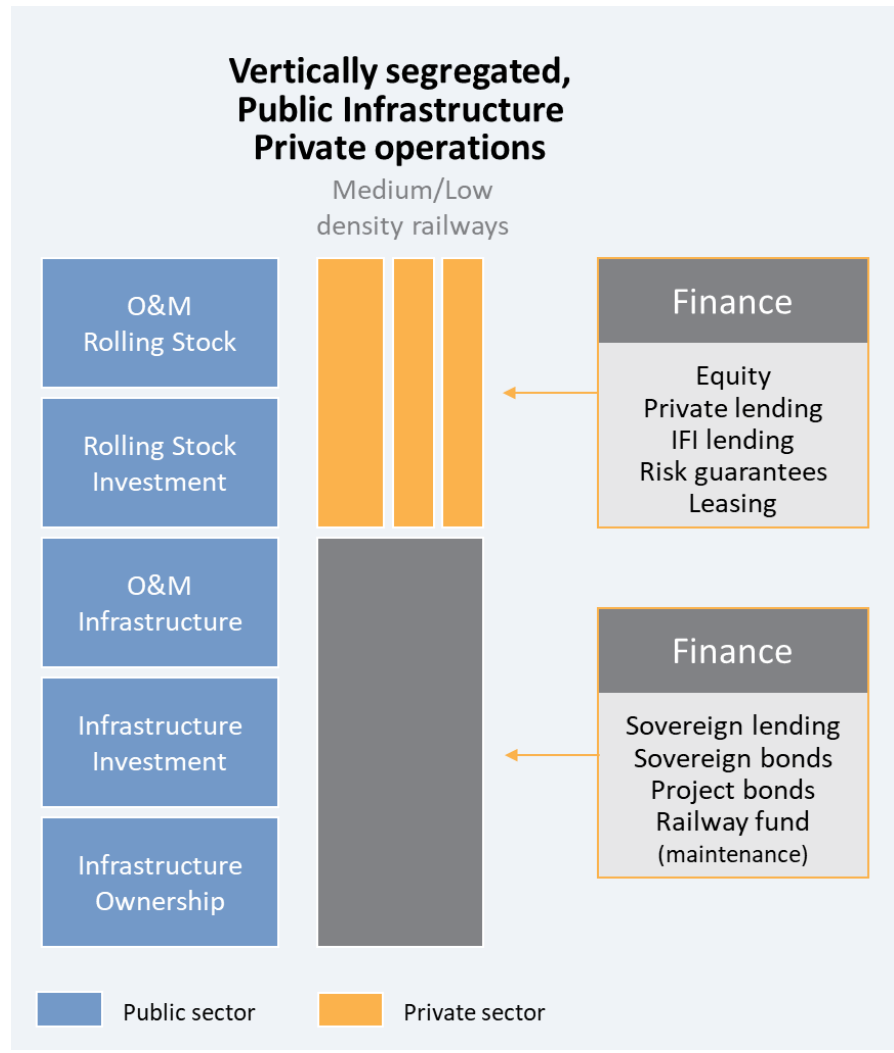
Vertically segregated, Public Infrastructure Private operations

Medium/Low density railways

O&M Rolling Stock

Rolling Stock Investment

O&M Infrastructure

Infrastructure Investment

Infrastructure Ownership

Finance

Equity
Private lending
IFI lending
Risk guarantees
Leasing

Finance

Sovereign lending
Sovereign bonds
Project bonds
Railway fund
(maintenance)

Public sector

Private sector